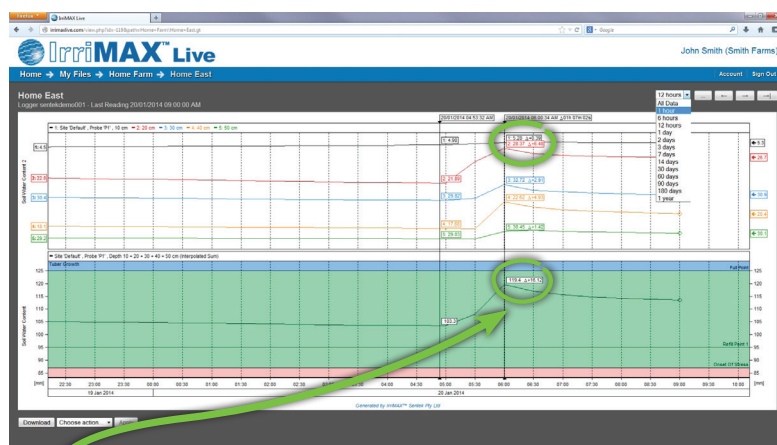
Firefox IrriMAX Live +

irrimaxlive.com/view.php?id=1188path=Home>Farm>Home East.gt

Google

IrriMAX Live

John Smith (Smith Farms)

Home → My Files → Home Farm → Home East

Account Sign Out

Home East

Logger sentekdemo001 - Last Reading 20/01/2014 09:00:00 AM

12 hours

All Data
1 hour
6 hours
12 hours
1 day
2 days
3 days
7 days
14 days
30 days
60 days
90 days
180 days
1 year

20/01/2014 04:52:32 AM

20/01/2014 06:06:34 AM 01:57:19 62%

1: Site 'Default', Probe 'P1', 10 cm 2: 20 cm 3: 30 cm 4: 40 cm 5: 50 cm

Soil Water Content 2

Site 'Default', Probe 'P1', Depth 10 + 20 + 30 + 40 + 50 cm (Interpolated Sum)

Soil Water Content

Full Point

Refill Point 1

Onset Of Stress

119.4 Δ+15.1

103.2

120
115
110
105
100
95
90
85

[mm]

22:30 23:00 23:30 00:00 00:30 01:00 01:30 02:00 02:30 03:00 03:30 04:00 04:30 05:00 05:30 06:00 06:30 07:00 07:30 08:00 08:30 09:00 09:30 10:00

19 Jan 2014

20 Jan 2014

Generated by IrriMAX™ Sentek Pty Ltd

Download Choose action... Apply